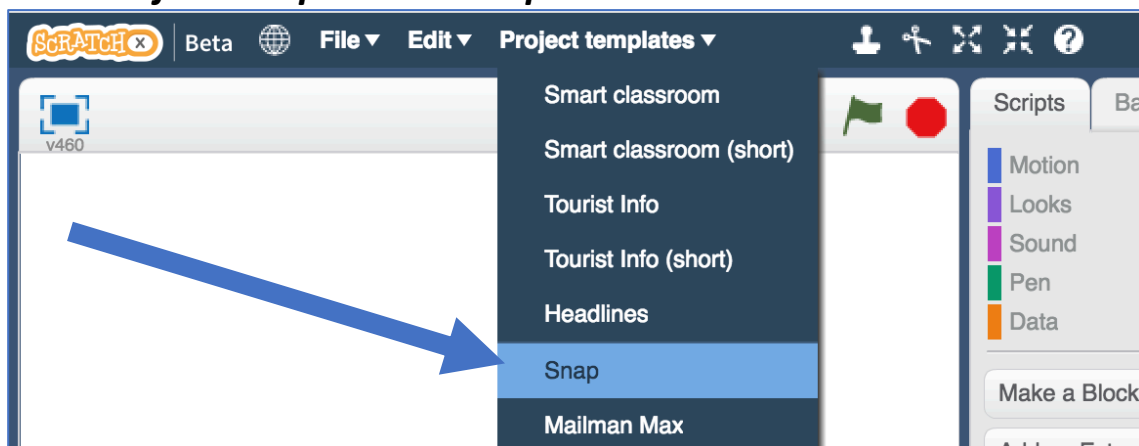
SCRATCH X Beta File ▾ Edit ▾ Project templates ▾

v460

Smart classroom
Smart classroom (short)
Tourist Info
Tourist Info (short)
Headlines
Snap
Mailman Max

Scripts Ba

Motion
Looks
Sound
Pen
Data

Make a Block